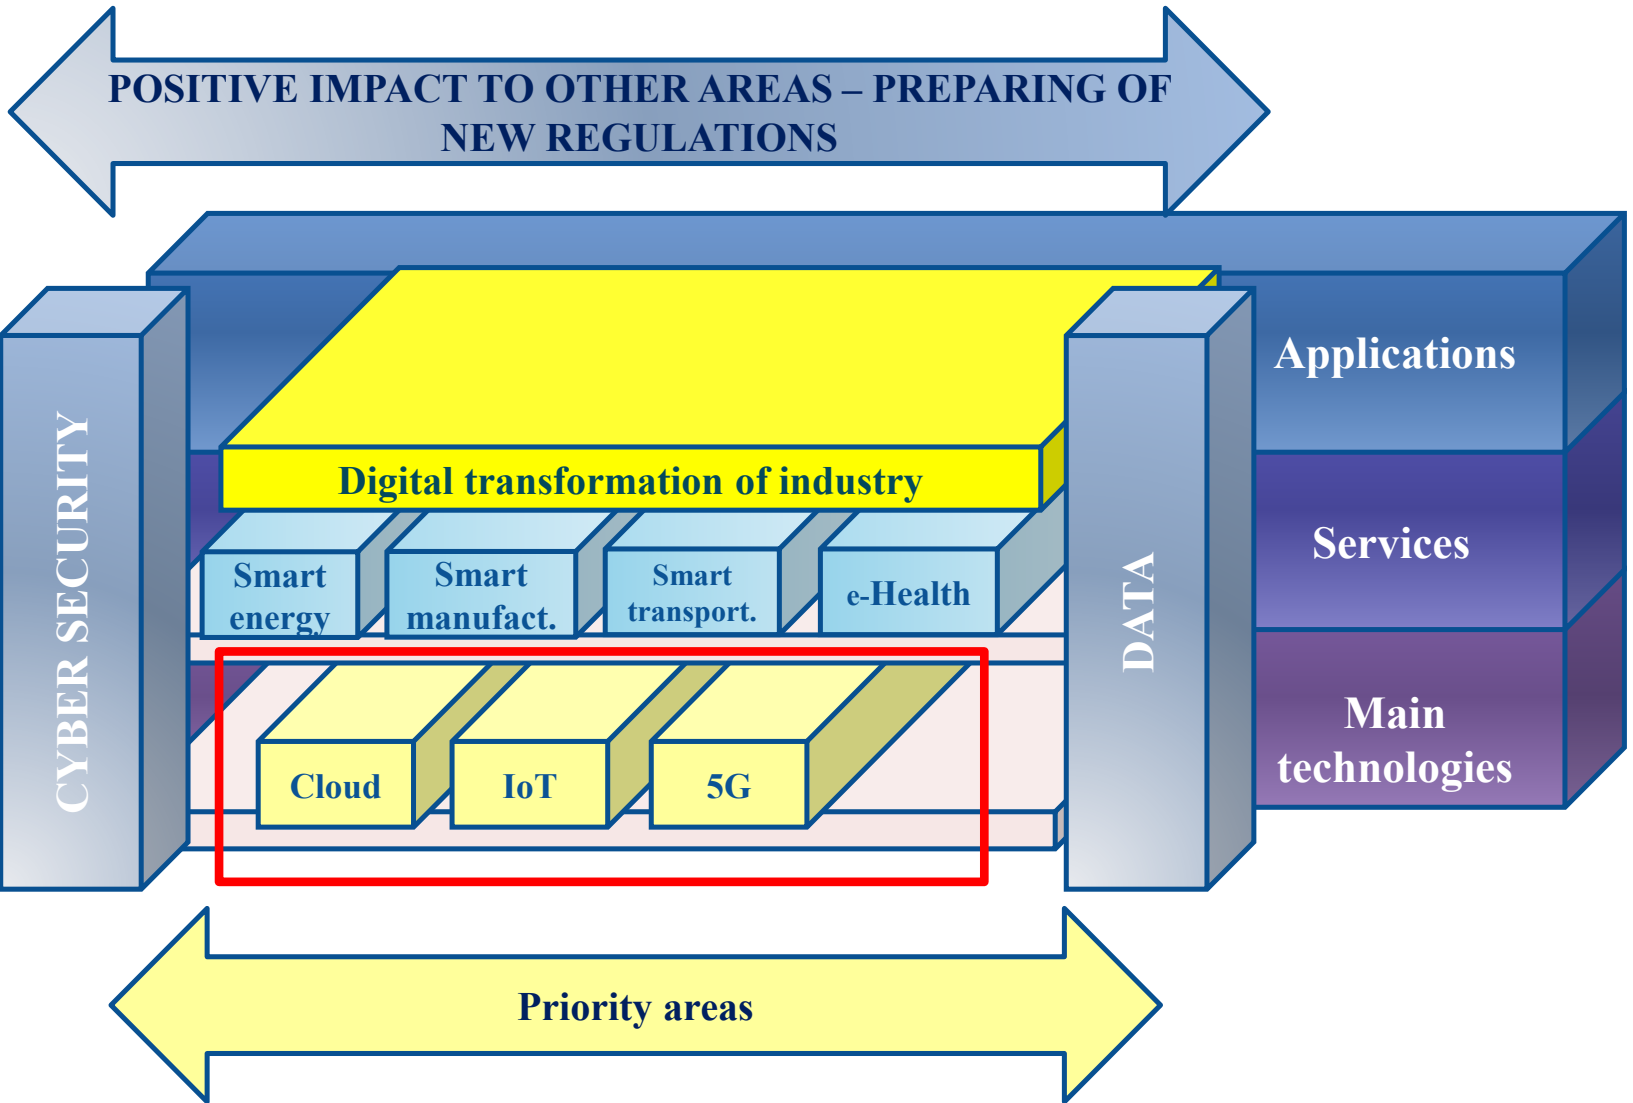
POSITIVE IMPACT TO OTHER AREAS – PREPARING OF NEW REGULATIONS

CYBER SECURITY

Digital transformation of industry

Smart energy

Smart manufact.

Smart transport.

e-Health

Cloud

IoT

5G

DATA

Applications

Services

Main technologies

Priority areas